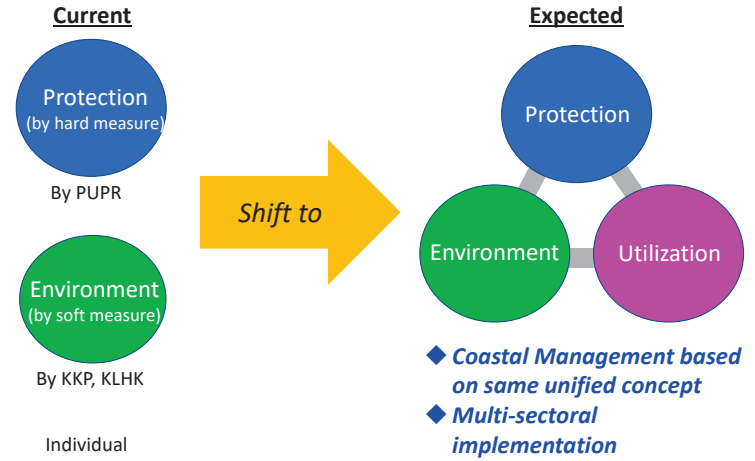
Current

Protection
(by hard measure)

By PUPR

Environment
(by soft measure)

By KKP, KLHK

Individual

Shift to

Expected

Protection

Environment

Utilization

◆ Coastal Management based on same unified concept
◆ Multi-sectoral implementation